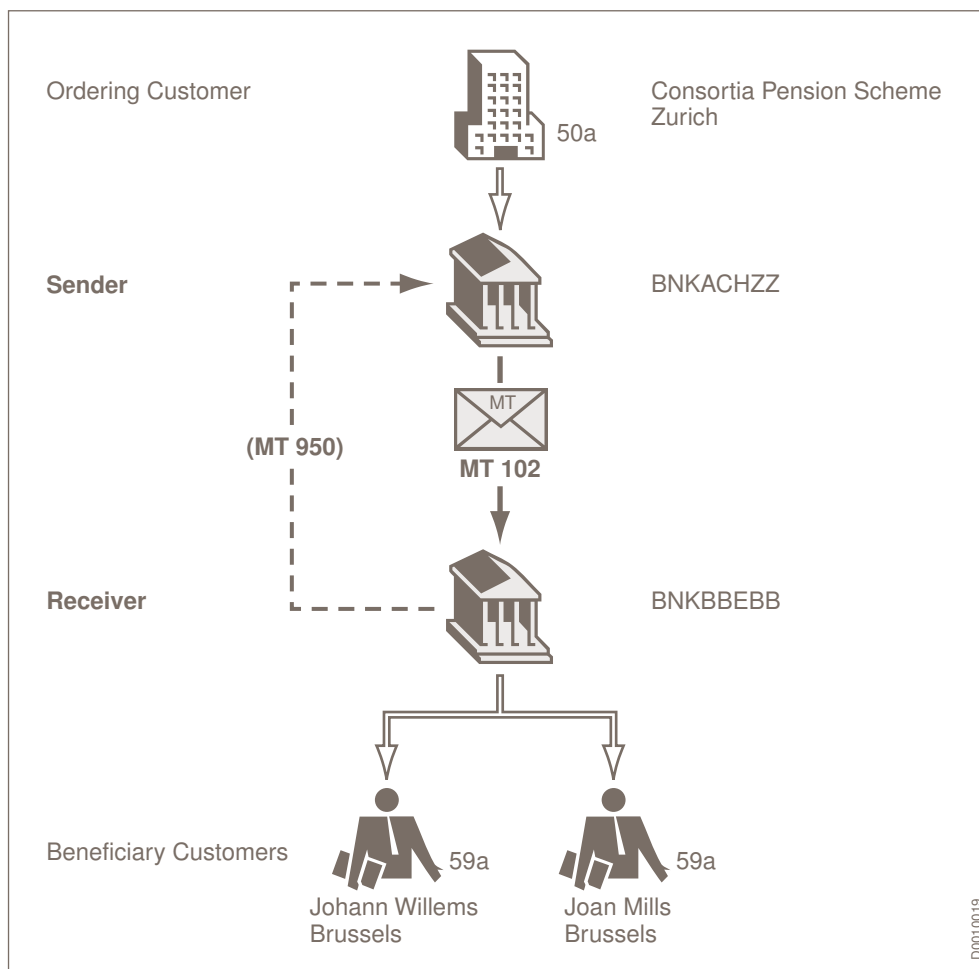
Ordering Customer

50a

Consortia Pension Scheme Zurich

Sender

BNKACHZZ

MT

MT 102

(MT 950)

Receiver

BNKBBEBB

Beneficiary Customers

59a

Johann Willems Brussels

59a

Joan Mills Brussels

D0010019